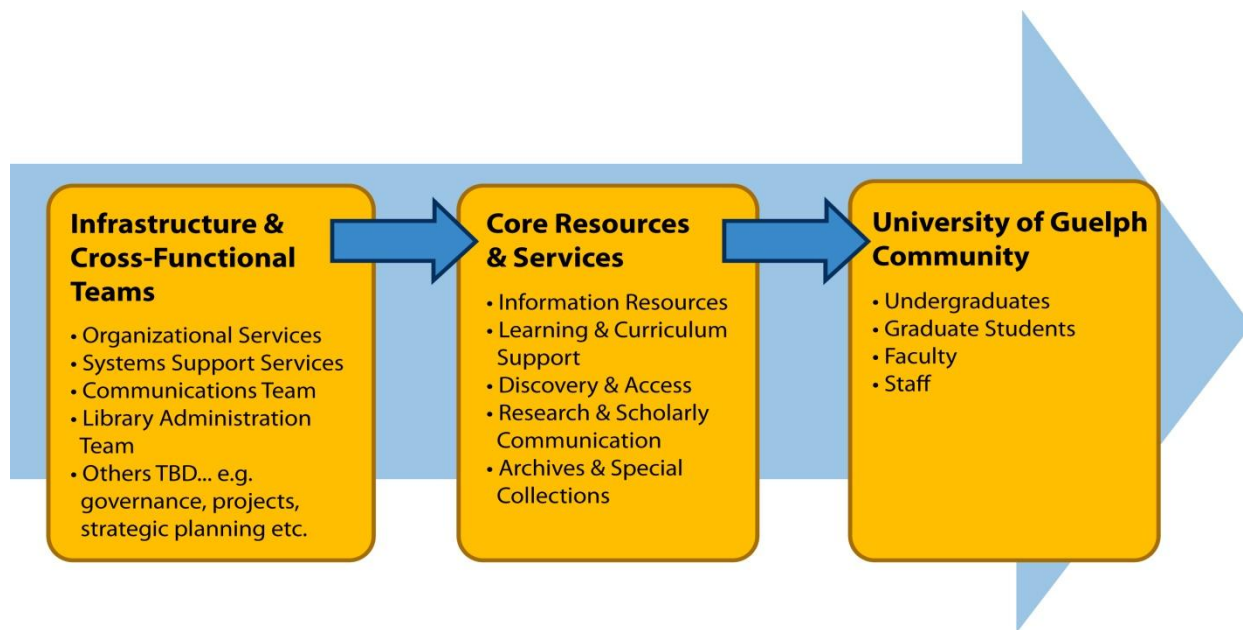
Infrastructure & Cross-Functional Teams

• Organizational Services
• Systems Support Services
• Communications Team
• Library Administration Team
• Others TBD... e.g. governance, projects, strategic planning etc.

Core Resources & Services

• Information Resources
• Learning & Curriculum Support
• Discovery & Access
• Research & Scholarly Communication
• Archives & Special Collections

University of Guelph Community

• Undergraduates
• Graduate Students
• Faculty
• Staff